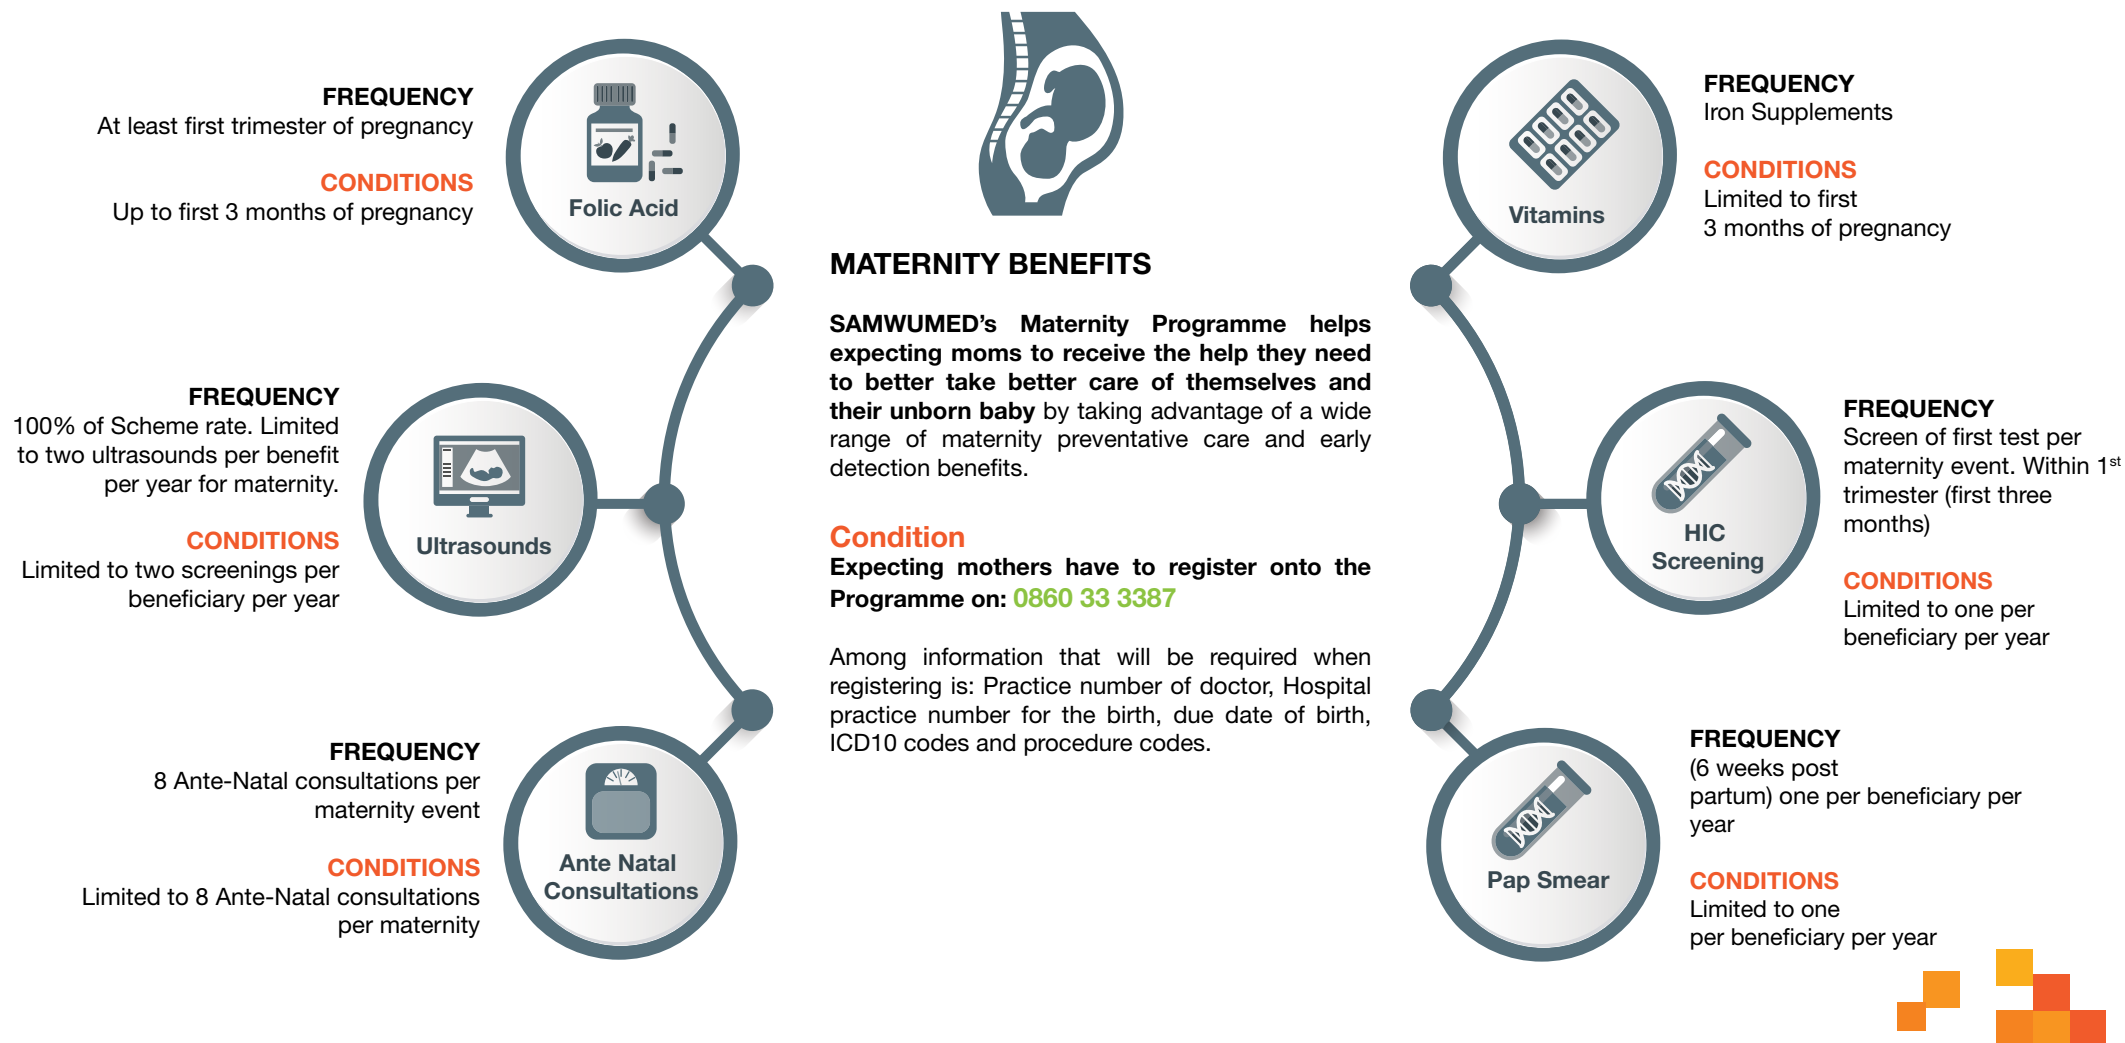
FREQUENCY
At least first trimester of pregnancy

CONDITIONS
Up to first 3 months of pregnancy

Folic Acid

FREQUENCY
100% of Scheme rate. Limited to two ultrasounds per benefit per year for maternity.

CONDITIONS
Limited to two screenings per beneficiary per year

Ultrasounds

FREQUENCY
8 Ante-Natal consultations per maternity event

CONDITIONS
Limited to 8 Ante-Natal consultations per maternity

Ante Natal Consultations

MATERNITY BENEFITS

SAMWUMED's Maternity Programme helps expecting moms to receive the help they need to better take better care of themselves and their unborn baby by taking advantage of a wide range of maternity preventative care and early detection benefits.

Condition
Expecting mothers have to register onto the Programme on: 0860 33 3387

Among information that will be required when registering is: Practice number of doctor, Hospital practice number for the birth, due date of birth, ICD10 codes and procedure codes.

Vitamins

FREQUENCY
Iron Supplements

CONDITIONS
Limited to first 3 months of pregnancy

HIC Screening

FREQUENCY
Screen of first test per maternity event. Within 1$^{st}$ trimester (first three months)

CONDITIONS
Limited to one per beneficiary per year

Pap Smear

FREQUENCY
(6 weeks post partum) one per beneficiary per year

CONDITIONS
Limited to one per beneficiary per year